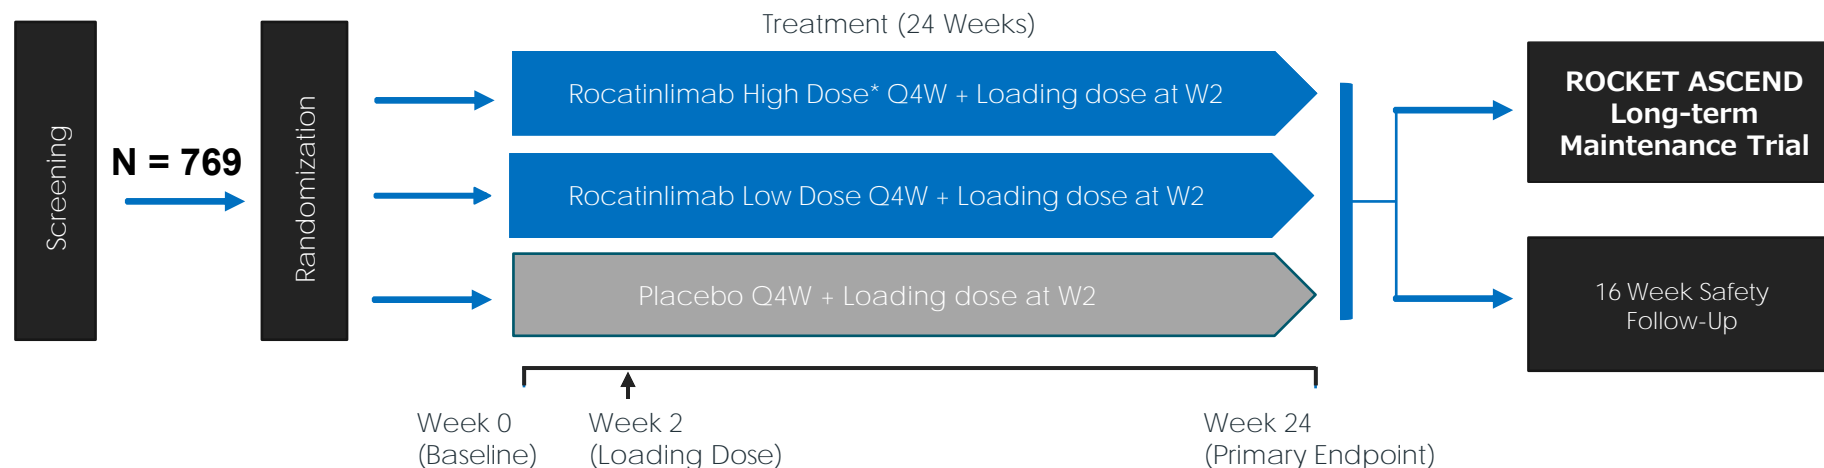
Screening

N = 769

Randomization

Treatment (24 Weeks)

Rocatinlimab High Dose* Q4W + Loading dose at W2

Rocatinlimab Low Dose Q4W + Loading dose at W2

Placebo Q4W + Loading dose at W2

ROCKET ASCEND Long-term Maintenance Trial

16 Week Safety Follow-Up

Week 0
(Baseline)

Week 2
(Loading Dose)

Week 24
(Primary Endpoint)